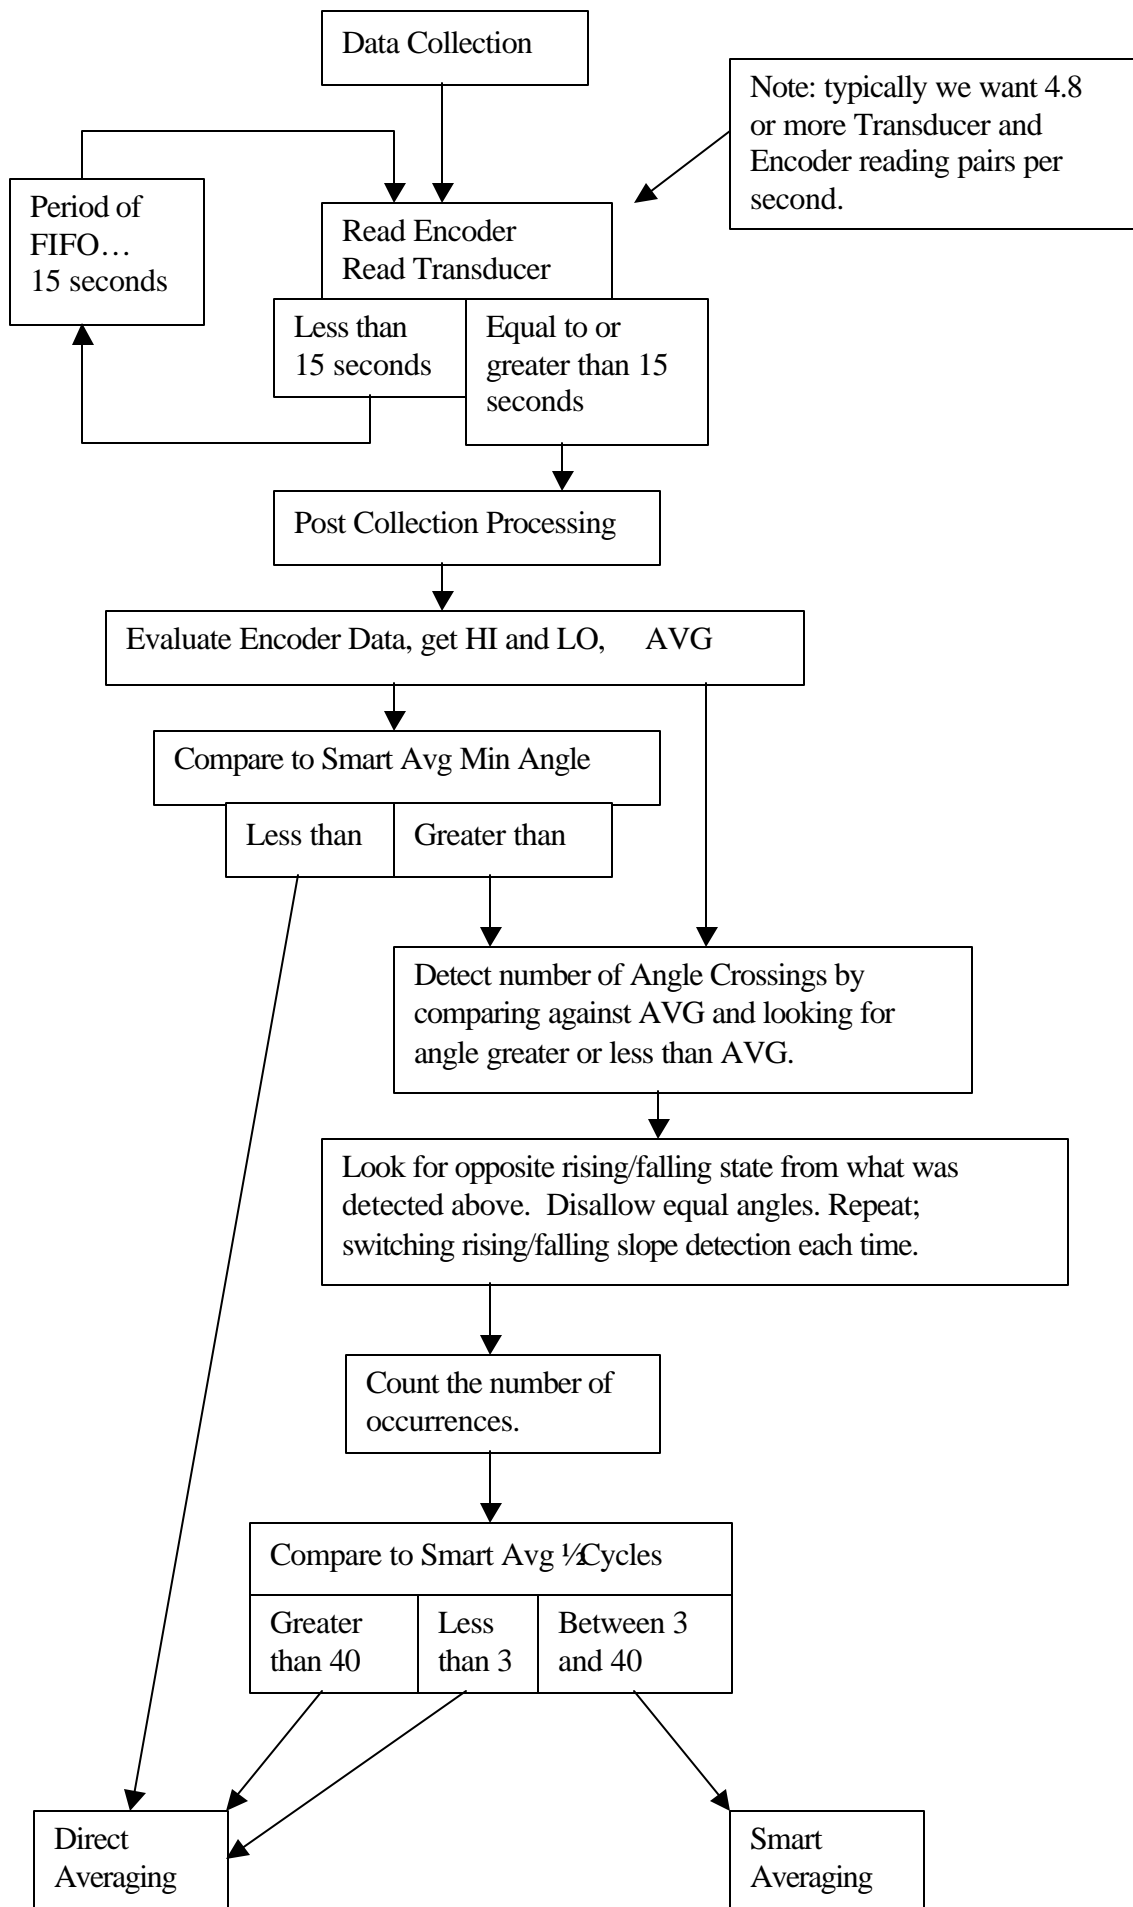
Data Collection

Note: typically we want 4.8 or more Transducer and Encoder reading pairs per second.

Period of FIFO… 15 seconds

Read Encoder
Read Transducer

Less than 15 seconds

Equal to or greater than 15 seconds

Post Collection Processing

Evaluate Encoder Data, get HI and LO, AVG

Compare to Smart Avg Min Angle

Less than

Greater than

Detect number of Angle Crossings by comparing against AVG and looking for angle greater or less than AVG.

Look for opposite rising/falling state from what was detected above. Disallow equal angles. Repeat; switching rising/falling slope detection each time.

Count the number of occurrences.

Compare to Smart Avg ½Cycles

Greater than 40

Less than 3

Between 3 and 40

Direct Averaging

Smart Averaging